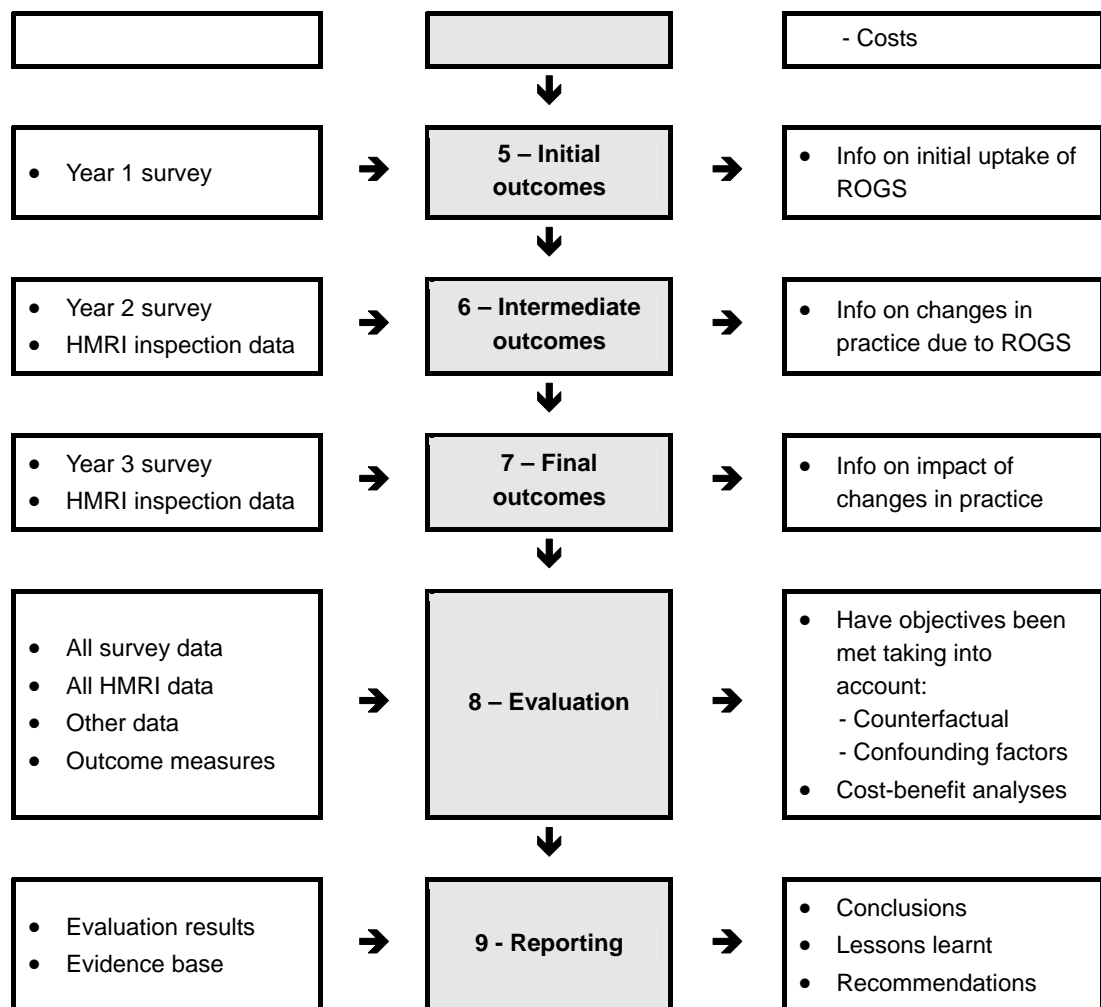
- Costs

- Year 1 survey

5 – Initial outcomes

- Info on initial uptake of ROGS

- Year 2 survey
- HMRI inspection data

6 – Intermediate outcomes

- Info on changes in practice due to ROGS

- Year 3 survey
- HMRI inspection data

7 – Final outcomes

- Info on impact of changes in practice

- All survey data
- All HMRI data
- Other data
- Outcome measures

8 – Evaluation

- Have objectives been met taking into account:
  - Counterfactual
  - Confounding factors
- Cost-benefit analyses

- Evaluation results
- Evidence base

9 - Reporting

- Conclusions
- Lessons learnt
- Recommendations